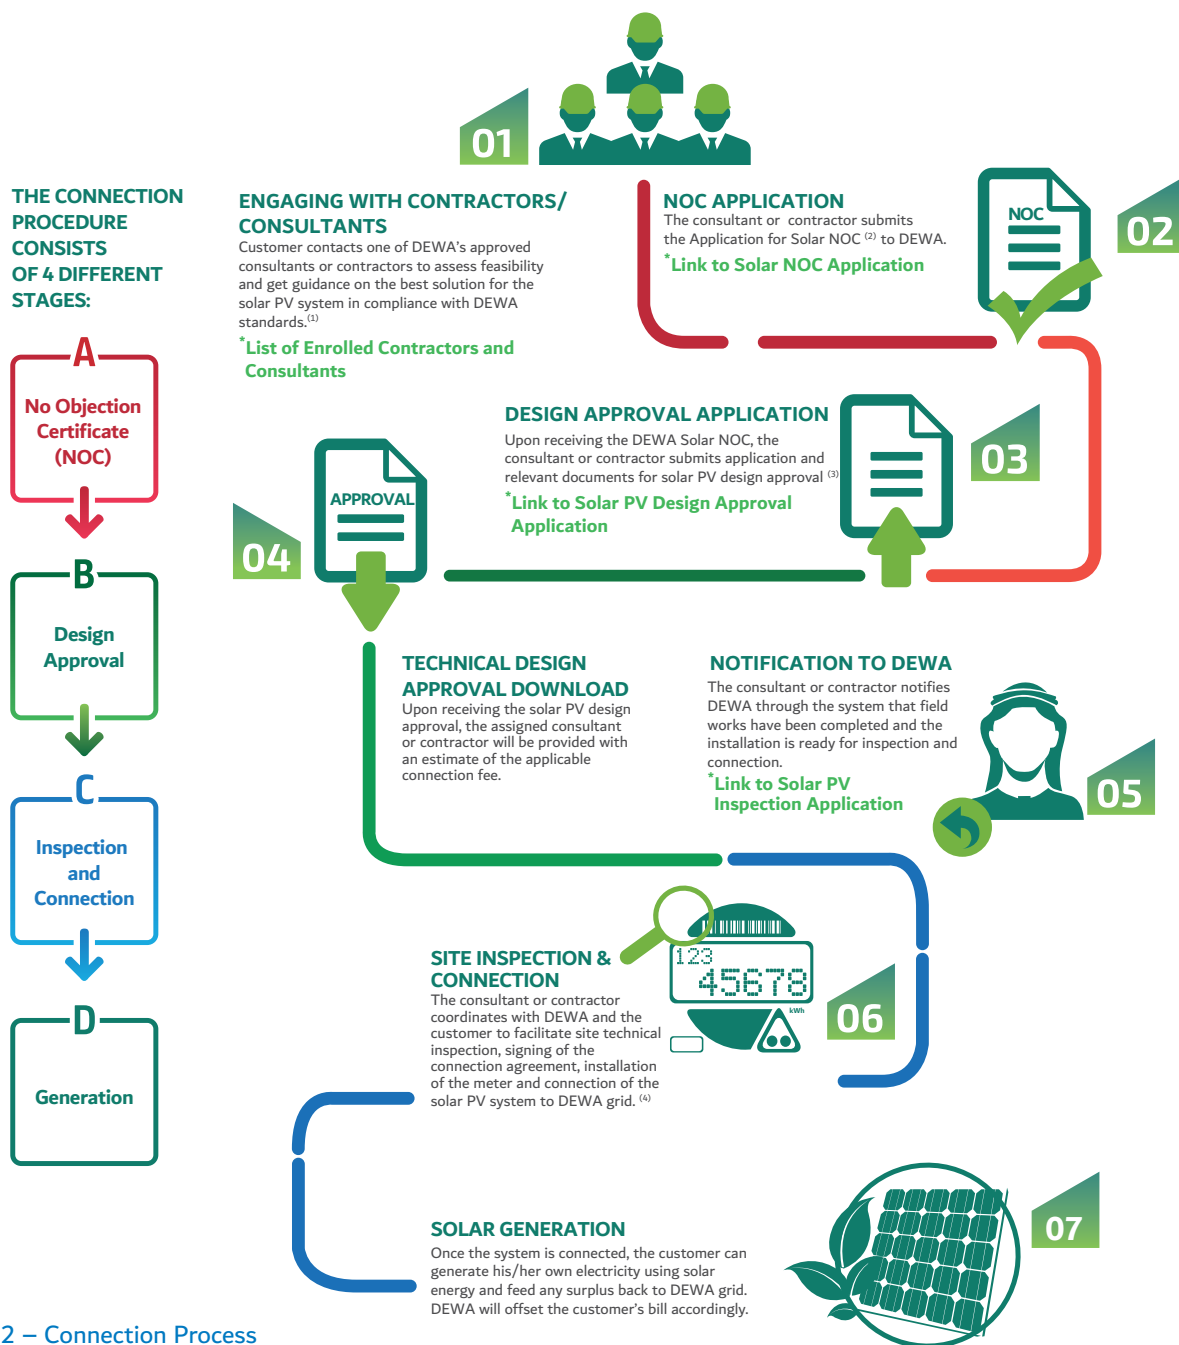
THE CONNECTION PROCEDURE CONSISTS OF 4 DIFFERENT STAGES:

A
No Objection Certificate (NOC)

B
Design Approval

C
Inspection and Connection

D
Generation

01

ENGAGING WITH CONTRACTORS/ CONSULTANTS
Customer contacts one of DEWA's approved consultants or contractors to assess feasibility and get guidance on the best solution for the solar PV system in compliance with DEWA standards.$^{(1)}$
*List of Enrolled Contractors and Consultants

NOC APPLICATION
The consultant or contractor submits the Application for Solar NOC $^{(2)}$ to DEWA.
*Link to Solar NOC Application

NOC

02

DESIGN APPROVAL APPLICATION
Upon receiving the DEWA Solar NOC, the consultant or contractor submits application and relevant documents for solar PV design approval $^{(3)}$
*Link to Solar PV Design Approval Application

03

APPROVAL

04

TECHNICAL DESIGN APPROVAL DOWNLOAD
Upon receiving the solar PV design approval, the assigned consultant or contractor will be provided with an estimate of the applicable connection fee.

NOTIFICATION TO DEWA
The consultant or contractor notifies DEWA through the system that field works have been completed and the installation is ready for inspection and connection.
*Link to Solar PV Inspection Application

05

123
45678
kWh

SITE INSPECTION & CONNECTION
The consultant or contractor coordinates with DEWA and the customer to facilitate site technical inspection, signing of the connection agreement, installation of the meter and connection of the solar PV system to DEWA grid. $^{(4)}$

06

SOLAR GENERATION
Once the system is connected, the customer can generate his/her own electricity using solar energy and feed any surplus back to DEWA grid. DEWA will offset the customer's bill accordingly.

07

2 – Connection Process